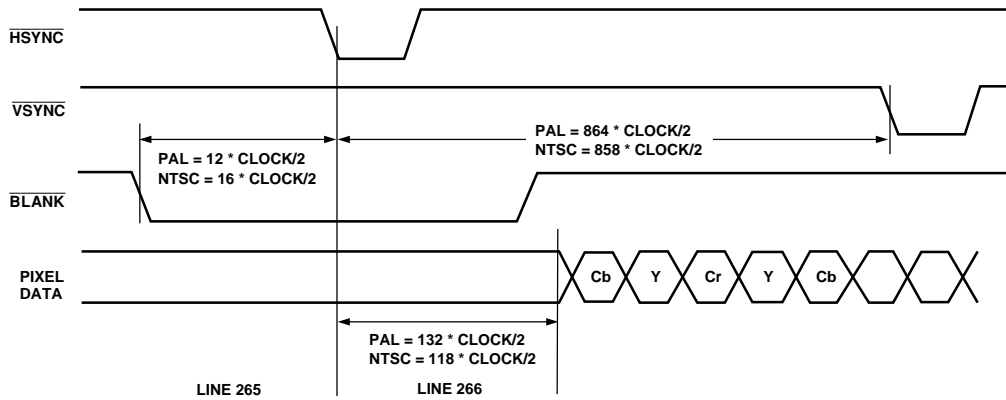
$\overline{\text{HSYNC}}$

$\overline{\text{VSYNC}}$

PAL = 12 * CLOCK/2
NTSC = 16 * CLOCK/2

PAL = 864 * CLOCK/2
NTSC = 858 * CLOCK/2

$\overline{\text{BLANK}}$

PIXEL DATA

Cb Y Cr Y Cb

PAL = 132 * CLOCK/2
NTSC = 118 * CLOCK/2

LINE 265

LINE 266